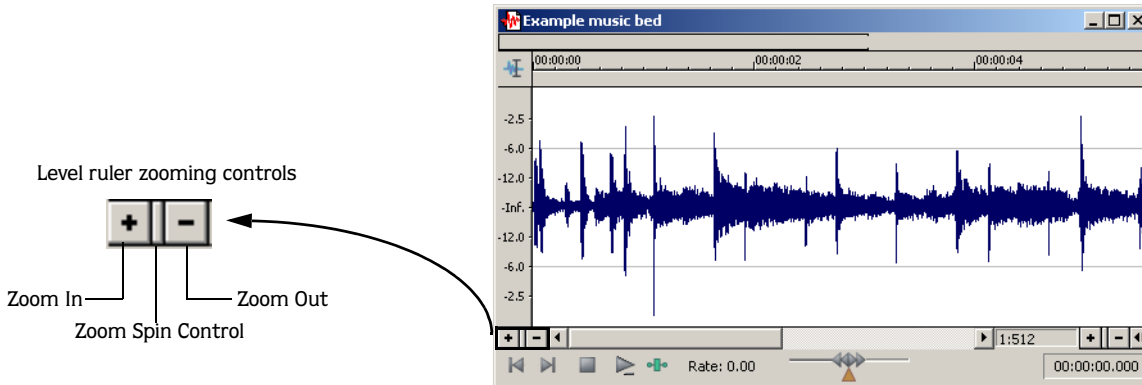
Level ruler zooming controls

+ −

Zoom In

Zoom Spin Control

Zoom Out

Example music bed

00:00:00

00:00:02

00:00:04

-2.5

-6.0

-12.0

-Inf.

-12.0

-6.0

-2.5

+ −

1:512

+ −

Rate: 0.00

00:00:00.000